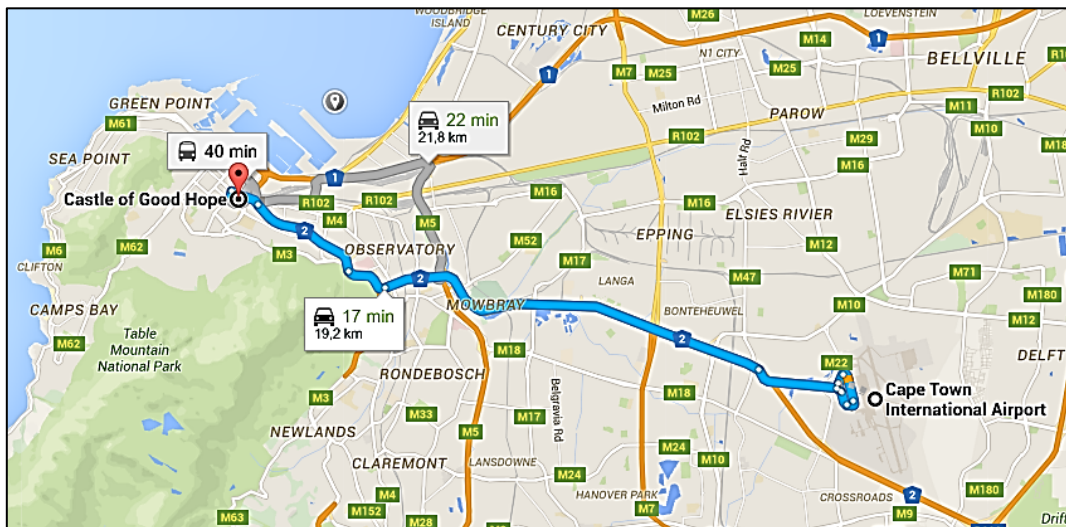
WOODBRIDGE ISLAND
CENTURY CITY
M26
LOEVENSTEIN
1
N1 CITY
M14
BELLVILLE
M7
M25
M25
Milton Rd
PAROW
M11
R102
GREEN POINT
M61
22 min
21,8 km
M10
R102
M29
M18
SEA POINT
40 min
Castle of Good Hope
1
R102
R102
M16
M16
Halt Rd
M16
ELSIES RIVIER
M4
M5
2
OBSERVATORY
M52
EPPING
M12
M6
M62
M3
M17
CLIFTON
LANGA
M47
M71
2
MOWBRAY
BONTEHEUWEL
M10
M180
CAMPS BAY
17 min
19,2 km
2
M12
Table Mountain National Park
M62
M18
M22
DELFT
RONDEBOSCH
Belgravia Rd
M18
Cape Town International Airport
M3
M33
M17
NEWLANDS
M5
M24
M10
CLAREMONT
LANSDOWNE
M24
M4
HANOVER PARK
CROSSROADS
2
M180
M63
M152
M28
M7
M9
Drift